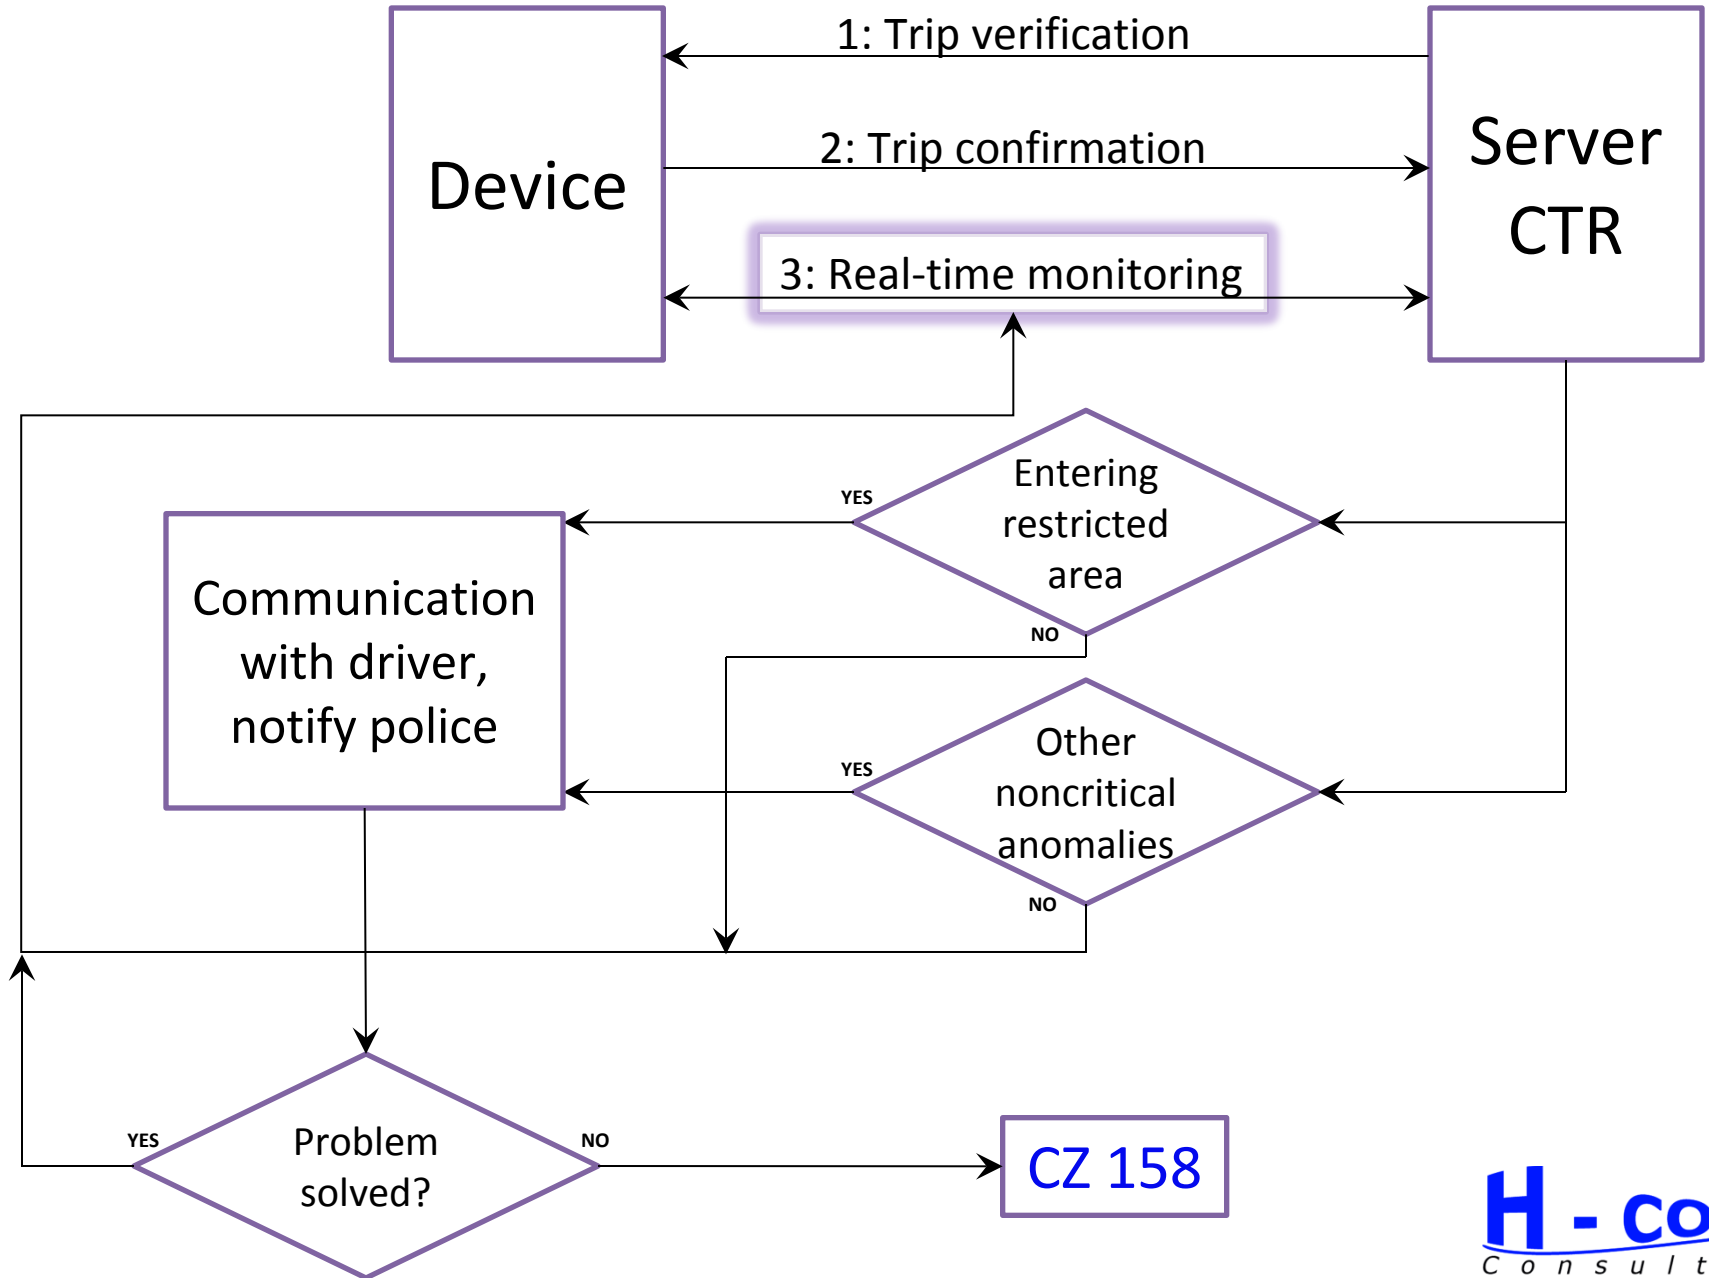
Device

1: Trip verification

2: Trip confirmation

3: Real-time monitoring

Server CTR

YES

Entering restricted area

NO

Communication with driver, notify police

YES

Other noncritical anomalies

NO

YES

Problem solved?

NO

CZ 158

H - Co
Consult